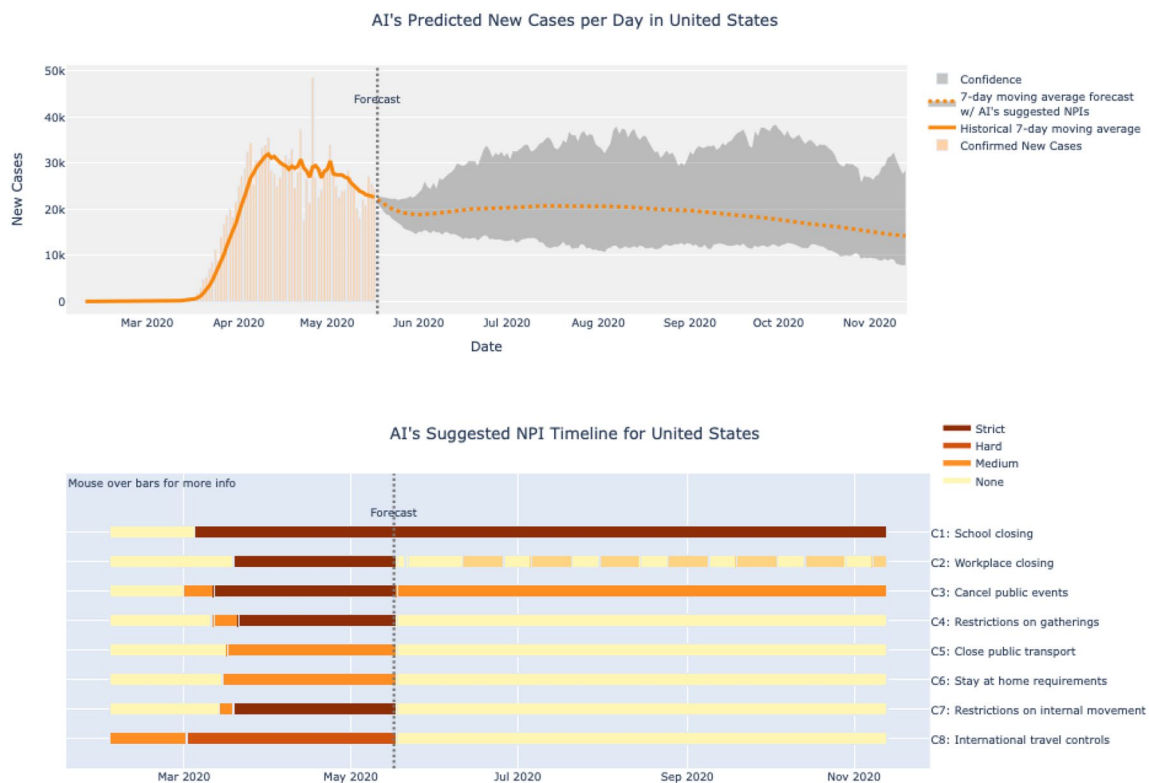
AI's Predicted New Cases per Day in United States

50k
40k
30k
20k
10k
0

New Cases

Forecast

Mar 2020 Apr 2020 May 2020 Jun 2020 Jul 2020 Aug 2020 Sep 2020 Oct 2020 Nov 2020

Date

Confidence
7-day moving average forecast w/ AI's suggested NPIs
Historical 7-day moving average
Confirmed New Cases

AI's Suggested NPI Timeline for United States

Strict
Hard
Medium
None

Mouse over bars for more info

Forecast

C1: School closing
C2: Workplace closing
C3: Cancel public events
C4: Restrictions on gatherings
C5: Close public transport
C6: Stay at home requirements
C7: Restrictions on internal movement
C8: International travel controls

Mar 2020 May 2020 Jul 2020 Sep 2020 Nov 2020